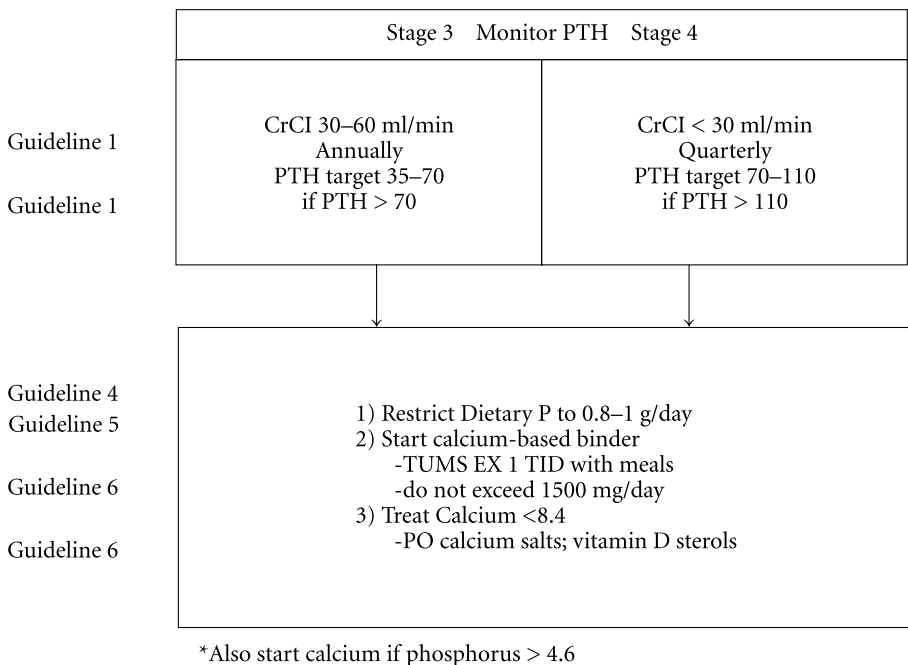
Stage 3 Monitor PTH Stage 4

Guideline 1

Guideline 1

CrCI 30–60 ml/min
Annually
PTH target 35–70
if PTH > 70

CrCI < 30 ml/min
Quarterly
PTH target 70–110
if PTH > 110

Guideline 4
Guideline 5

Guideline 6

Guideline 6

1) Restrict Dietary P to 0.8–1 g/day
2) Start calcium-based binder
-TUMS EX 1 TID with meals
-do not exceed 1500 mg/day
3) Treat Calcium <8.4
-PO calcium salts; vitamin D sterols

*Also start calcium if phosphorus > 4.6